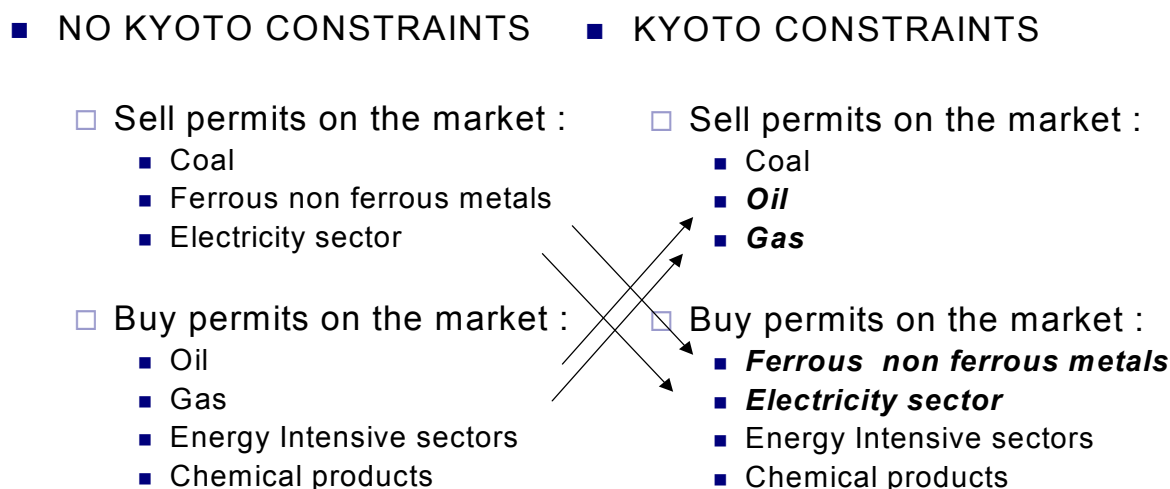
NO KYOTO CONSTRAINTS

Sell permits on the market :
- Coal
- Ferrous non ferrous metals
- Electricity sector

Buy permits on the market :
- Oil
- Gas
- Energy Intensive sectors
- Chemical products

KYOTO CONSTRAINTS

Sell permits on the market :
- Coal
- ***Oil***
- ***Gas***

Buy permits on the market :
- ***Ferrous non ferrous metals***
- ***Electricity sector***
- Energy Intensive sectors
- Chemical products